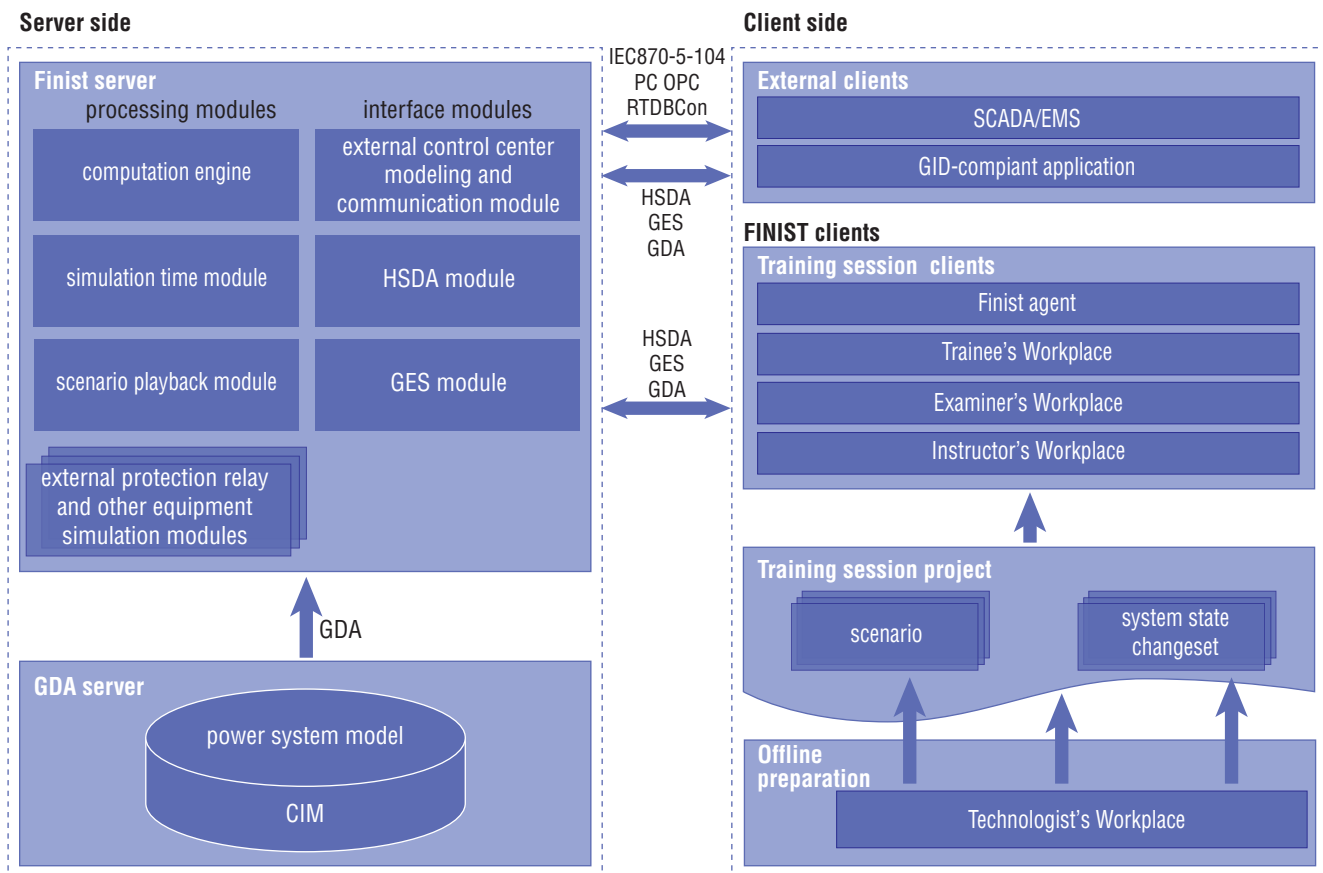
Server side

Finist server

processing modules

interface modules

computation engine

external control center modeling and communication module

simulation time module

HSDA module

scenario playback module

GES module

external protection relay and other equipment simulation modules

GDA

GDA server

power system model

CIM

IEC870-5-104
PC OPC
RTDBCon

HSDA
GES
GDA

HSDA
GES
GDA

Client side

External clients

SCADA/EMS

GID-compiant application

FINIST clients

Training session clients

Finist agent

Trainee's Workplace

Examiner's Workplace

Instructor's Workplace

Training session project

scenario

system state changeset

Offline preparation

Technologist's Workplace